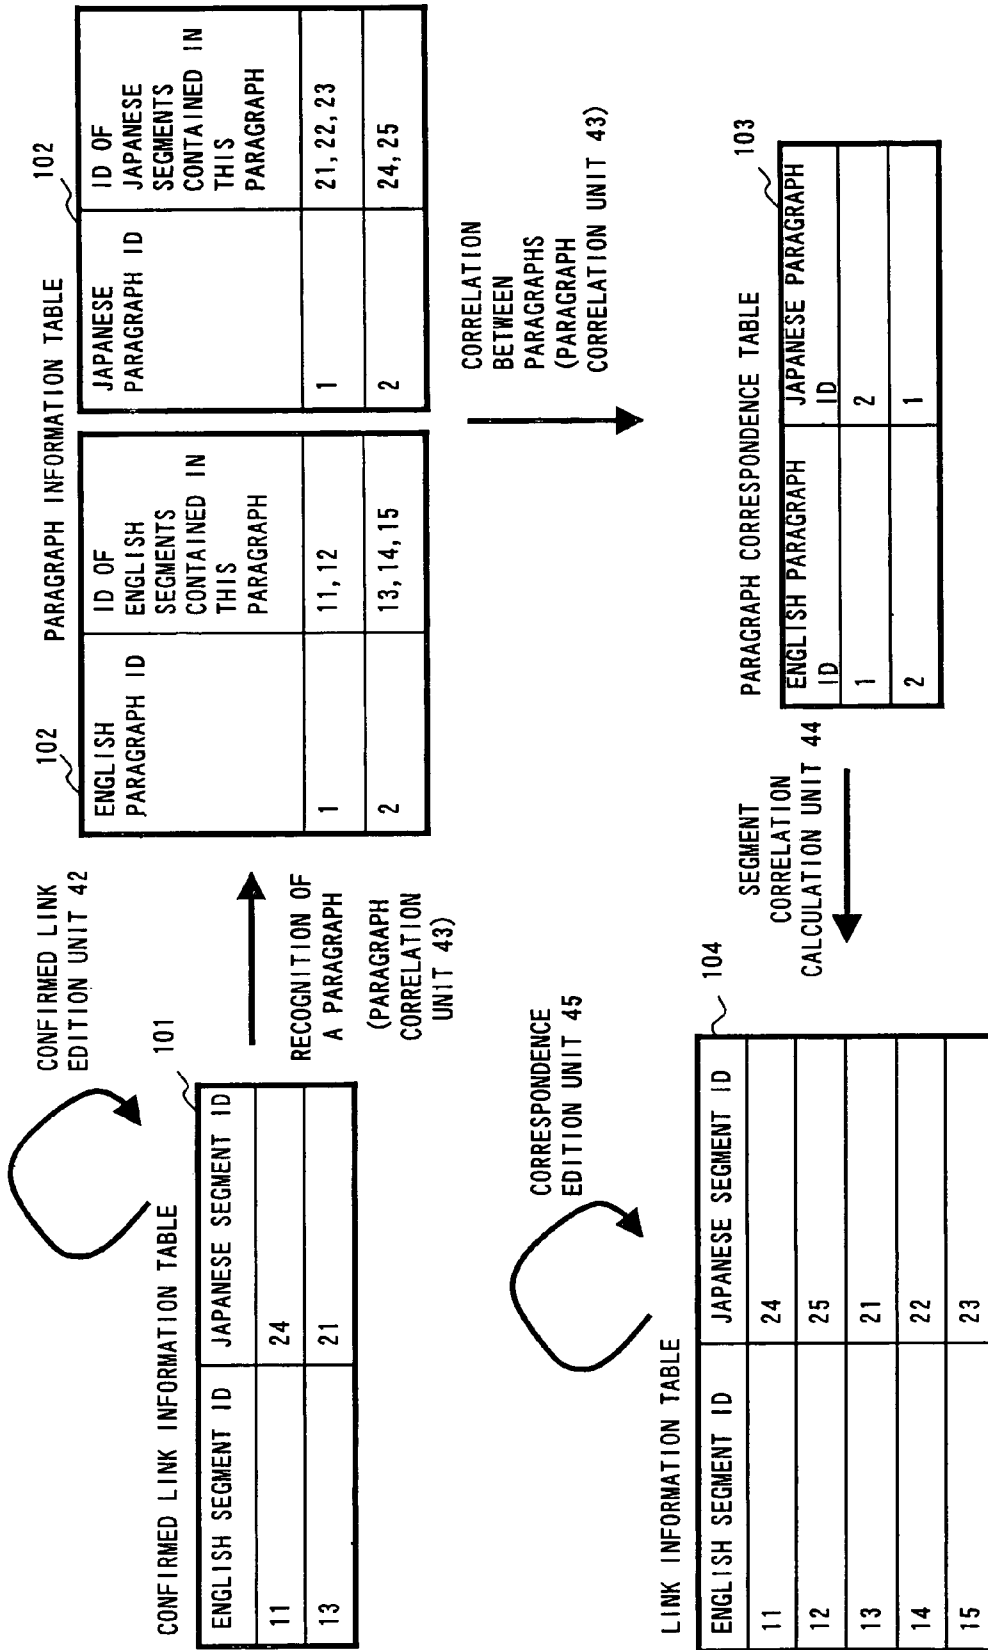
CONFIRMED LINK EDITION UNIT 42

CONFIRMED LINK INFORMATION TABLE

101

| ENGLISH SEGMENT ID | JAPANESE SEGMENT ID |
|---|---|
| 11 | 24 |
| 13 | 21 |

RECOGNITION OF A PARAGRAPH (PARAGRAPH CORRELATION UNIT 43)

PARAGRAPH INFORMATION TABLE

102

| ENGLISH PARAGRAPH ID | ID OF ENGLISH SEGMENTS CONTAINED IN THIS PARAGRAPH |
|---|---|
| 1 | 11, 12 |
| 2 | 13, 14, 15 |

102

| JAPANESE PARAGRAPH ID | ID OF JAPANESE SEGMENTS CONTAINED IN THIS PARAGRAPH |
|---|---|
| 1 | 21, 22, 23 |
| 2 | 24, 25 |

CORRELATION BETWEEN PARAGRAPHS (PARAGRAPH CORRELATION UNIT 43)

PARAGRAPH CORRESPONDENCE TABLE

103

| ENGLISH PARAGRAPH ID | JAPANESE PARAGRAPH ID |
|---|---|
| 1 | 2 |
| 2 | 1 |

SEGMENT CORRELATION CALCULATION UNIT 44

CORRESPONDENCE EDITION UNIT 45

LINK INFORMATION TABLE

104

| ENGLISH SEGMENT ID | JAPANESE SEGMENT ID |
|---|---|
| 11 | 24 |
| 12 | 25 |
| 13 | 21 |
| 14 | 22 |
| 15 | 23 |